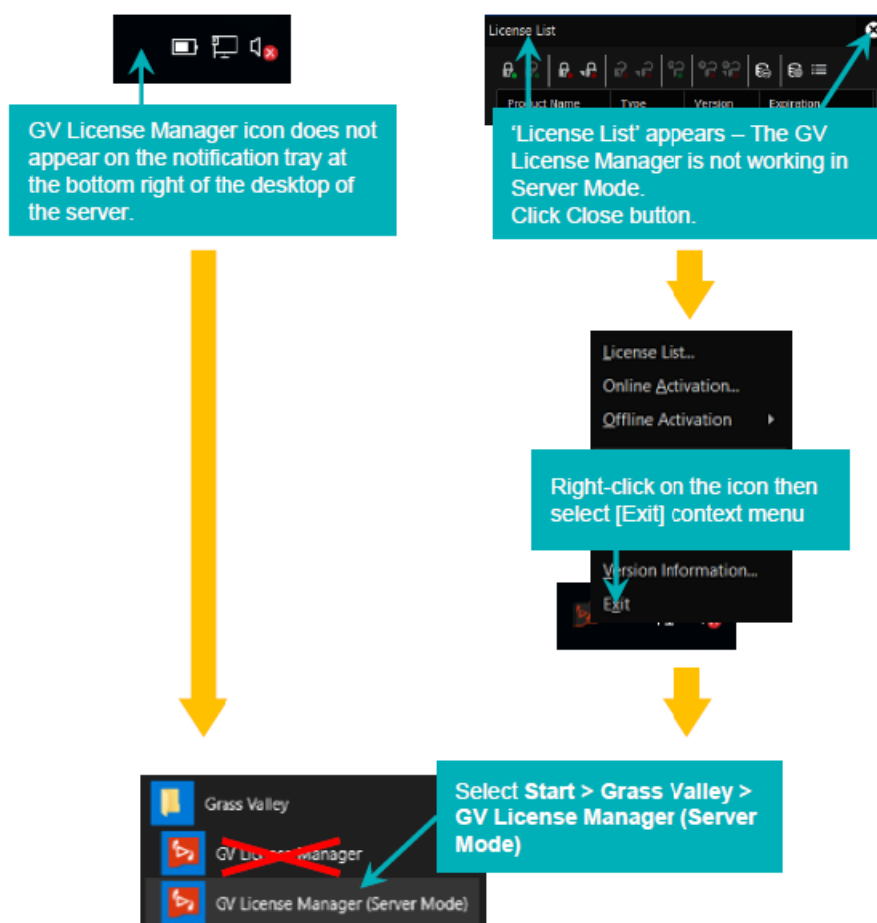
GV License Manager icon does not appear on the notification tray at the bottom right of the desktop of the server.

License List

Product Name | Type | Version | Expiration

'License List' appears – The GV License Manager is not working in Server Mode.
Click Close button.

License List...
Online Activation...
Offline Activation

Right-click on the icon then select [Exit] context menu

Version Information...
Exit

Grass Valley
GV License Manager
GV License Manager (Server Mode)

Select **Start > Grass Valley > GV License Manager (Server Mode)**